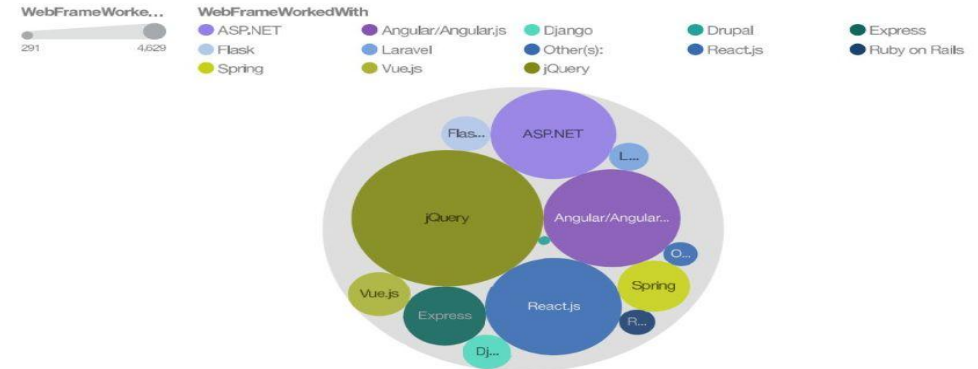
WebFrameWorke...

291 4,629

WebFrameWorkedWith

ASP.NET
Angular/Angular.js
Django
Drupal
Express
Flask
Laravel
Other(s):
React.js
Ruby on Rails
Spring
Vue.js
jQuery

Flas...
ASP.NET
L...
jQuery
Angular/Angular...
O...
Spring
Vue.js
Express
React.js
R...
Dj...